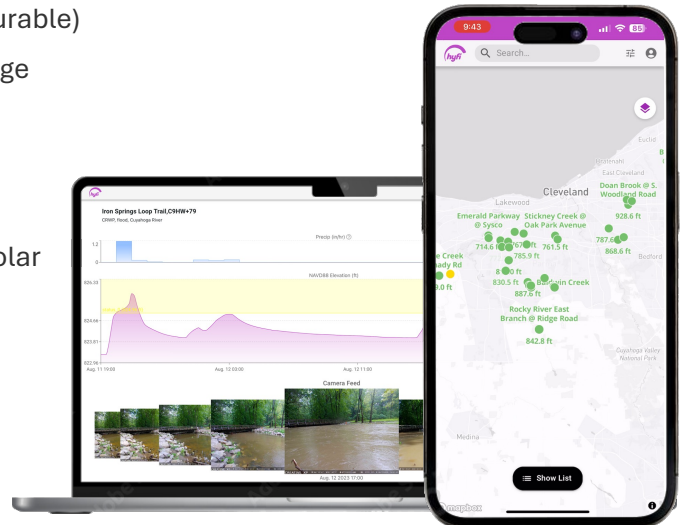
urable)

ge

olar

Iron Springs Loop Trail,C9HW+79

CPWP, Flood, Cuyahoga River

Precip (in/hr)

1.2

0

NAVD88 Elevation (ft)

626.33

624.66

623.81

622.96

Aug. 11 19:00

Aug. 12 03:00

Aug. 12 11:00

Camera Feed

Aug. 12 2023 17:00

9:43

85

hyfi

Search...

Lakewood

Cleveland

Euclid

East Cleveland

Doan Brook @ S. Woodland Road

928.6 ft

Emerald Parkway @ Sysco

Stickney Creek @ Oak Park Avenue

714.6 ft

767 ft

761.5 ft

785.9 ft

787.6 ft

868.6 ft

Bedford

e Creek ady Rd

9.0 ft

8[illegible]0 ft

830.5 ft

Baldwin Creek

887.6 ft

Rocky River East Branch @ Ridge Road

842.8 ft

Cuyahoga Valley National Park

Medina

Show List

mapbox